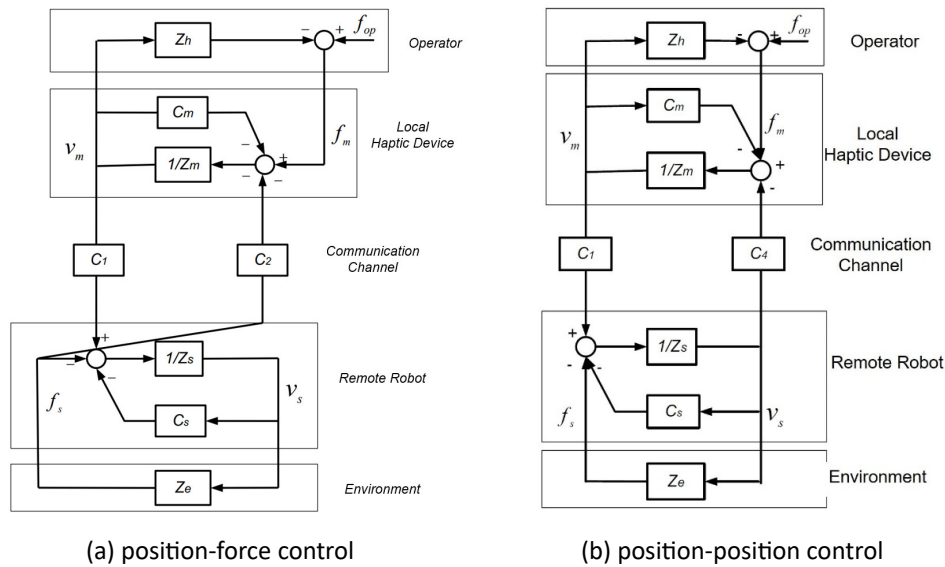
$Z_h$ – + $f_{op}$

Operator

$C_m$

$v_m$ $f_m$

Local Haptic Device

$1/Z_m$ – + –

$C_1$ $C_2$

Communication Channel

+ – –

$1/Z_s$

Remote Robot

$f_s$ $v_s$

$C_s$

$Z_e$

Environment

(a) position-force control

$Z_h$ - + $f_{op}$

Operator

$C_m$

$f_m$

$v_m$

Local Haptic Device

- +

$1/Z_m$ -

$C_1$ $C_4$

Communication Channel

+

$1/Z_s$

- -

Remote Robot

$f_s$ $C_s$ $v_s$

$Z_e$

Environment

(b) position-position control